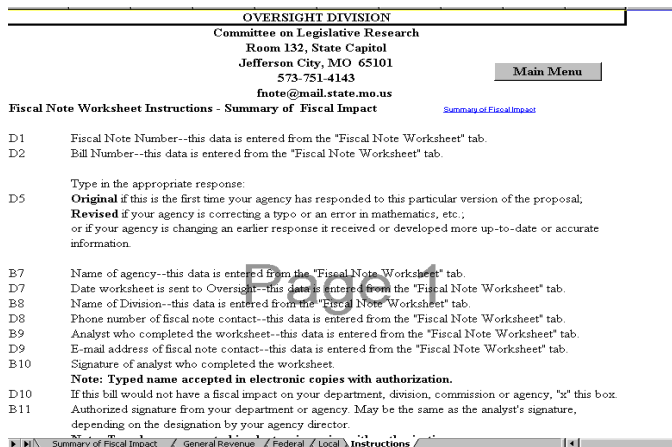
OVERSIGHT DIVISION
Committee on Legislative Research
Room 132, State Capitol
Jefferson City, MO 65101
573-751-4143
fnote@mail.state.mo.us

Main Menu

Fiscal Note Worksheet Instructions - Summary of Fiscal Impact

Summary of Fiscal Impact

D1 Fiscal Note Number--this data is entered from the "Fiscal Note Worksheet" tab.
D2 Bill Number--this data is entered from the "Fiscal Note Worksheet" tab.

Type in the appropriate response:
D5 **Original** if this is the first time your agency has responded to this particular version of the proposal;
**Revised** if your agency is correcting a typo or an error in mathematics, etc.;
or if your agency is changing an earlier response it received or developed more up-to-date or accurate information.

B7 Name of agency--this data is entered from the "Fiscal Note Worksheet" tab.
D7 Date worksheet is sent to Oversight--this data is entered from the "Fiscal Note Worksheet" tab.
B8 Name of Division--this data is entered from the "Fiscal Note Worksheet" tab.
D8 Phone number of fiscal note contact--this data is entered from the "Fiscal Note Worksheet" tab.
B9 Analyst who completed the worksheet--this data is entered from the "Fiscal Note Worksheet" tab.
D9 E-mail address of fiscal note contact--this data is entered from the "Fiscal Note Worksheet" tab.
B10 Signature of analyst who completed the worksheet.
**Note: Typed name accepted in electronic copies with authorization.**
D10 If this bill would not have a fiscal impact on your department, division, commission or agency, "x" this box.
B11 Authorized signature from your department or agency. May be the same as the analyst's signature, depending on the designation by your agency director.
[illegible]

Page 1

Summary of Fiscal Impact / General Revenue / Federal / Local / Instructions